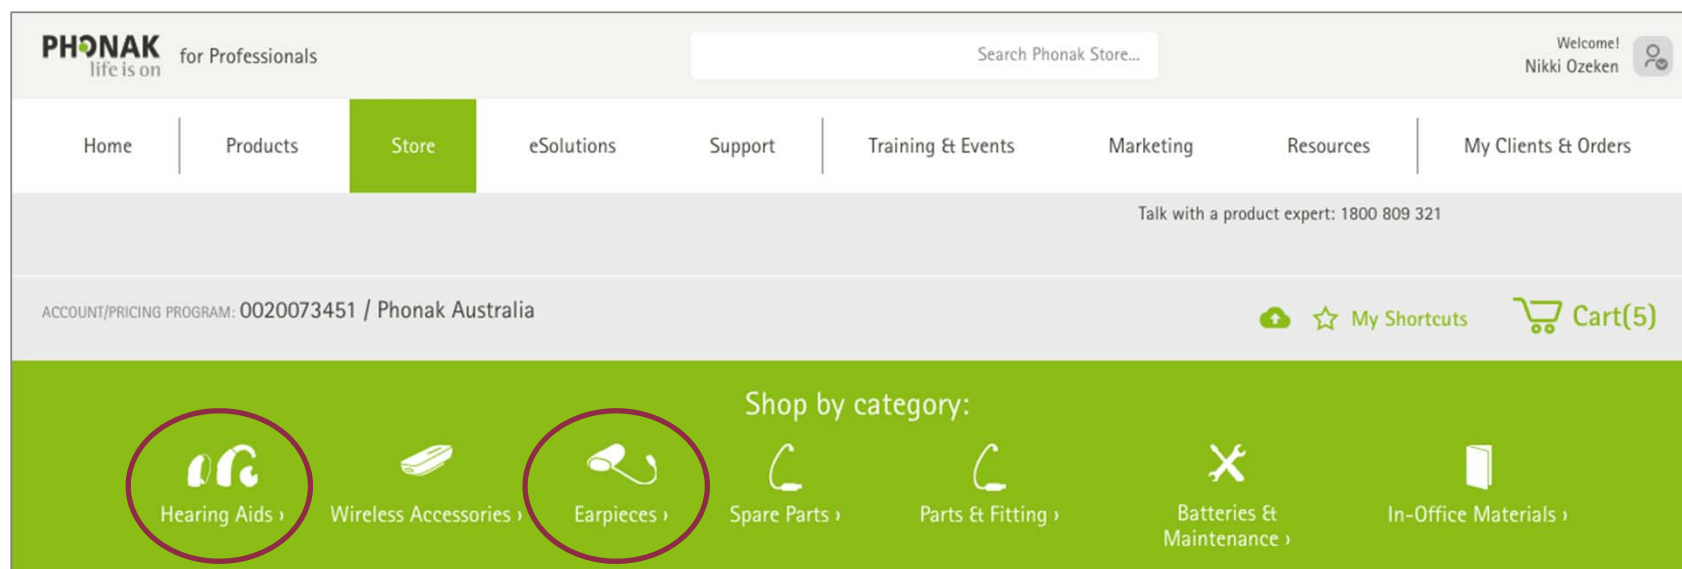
PHONAK
life is on
for Professionals

Search Phonak Store...

Welcome!
Nikki Ozeken

Home
Products
Store
eSolutions
Support
Training & Events
Marketing
Resources
My Clients & Orders

Talk with a product expert: 1800 809 321

ACCOUNT/PRICING PROGRAM: 0020073451 / Phonak Australia

My Shortcuts
Cart(5)

Shop by category:

Hearing Aids ›
Wireless Accessories ›
Earpieces ›
Spare Parts ›
Parts & Fitting ›
Batteries & Maintenance ›
In-Office Materials ›